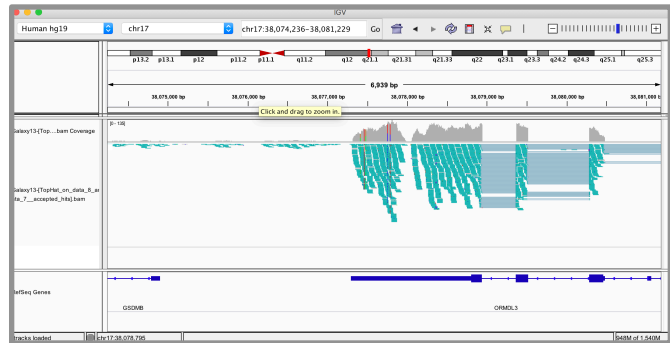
IGV

Human hg19

chr17

chr17:38,074,236-38,081,229

Go

p13.2 p13.1 p12 p11.2 p11.1 q11.2 q12 q21.1 q21.31 q21.33 q22 q23.1 q23.3 q24.2 q24.3 q25.1 q25.3

6,939 bp

38,075,000 bp 38,076,000 bp 38,077,000 bp 38,078,000 bp 38,079,000 bp 38,080,000 bp 38,081,000 bp

Click and drag to zoom in.

[0 - 139]

alaxy13-[Top....bam Coverage

alaxy13-[TopHat_on_data_8_ar ata_7__accepted_hits].bam

efSeq Genes

GSDMB

ORMDL3

tracks loaded

chr17:38,078,795

548M of 1,540M